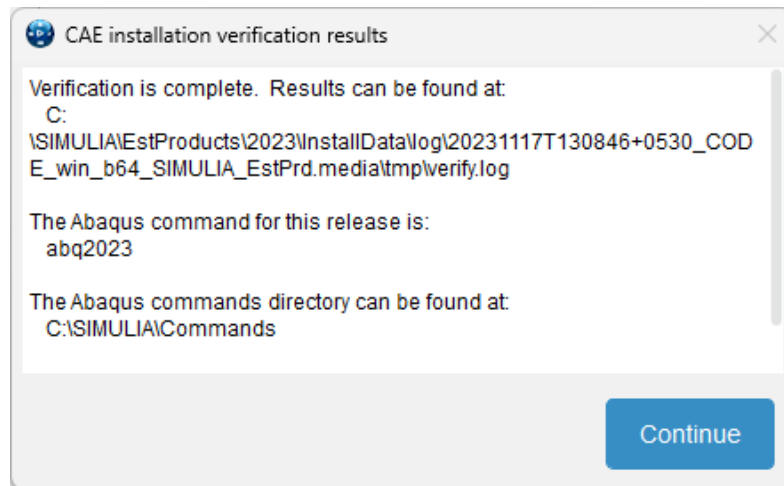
CAE installation verification results

Verification is complete. Results can be found at:
C:
\SIMULIA\EstProducts\2023\InstallData\log\20231117T130846+0530_CODE_win_b64_SIMULIA_EstPrd.media\tmp\verify.log

The Abaqus command for this release is:
abq2023

The Abaqus commands directory can be found at:
C:\SIMULIA\Commands

Continue